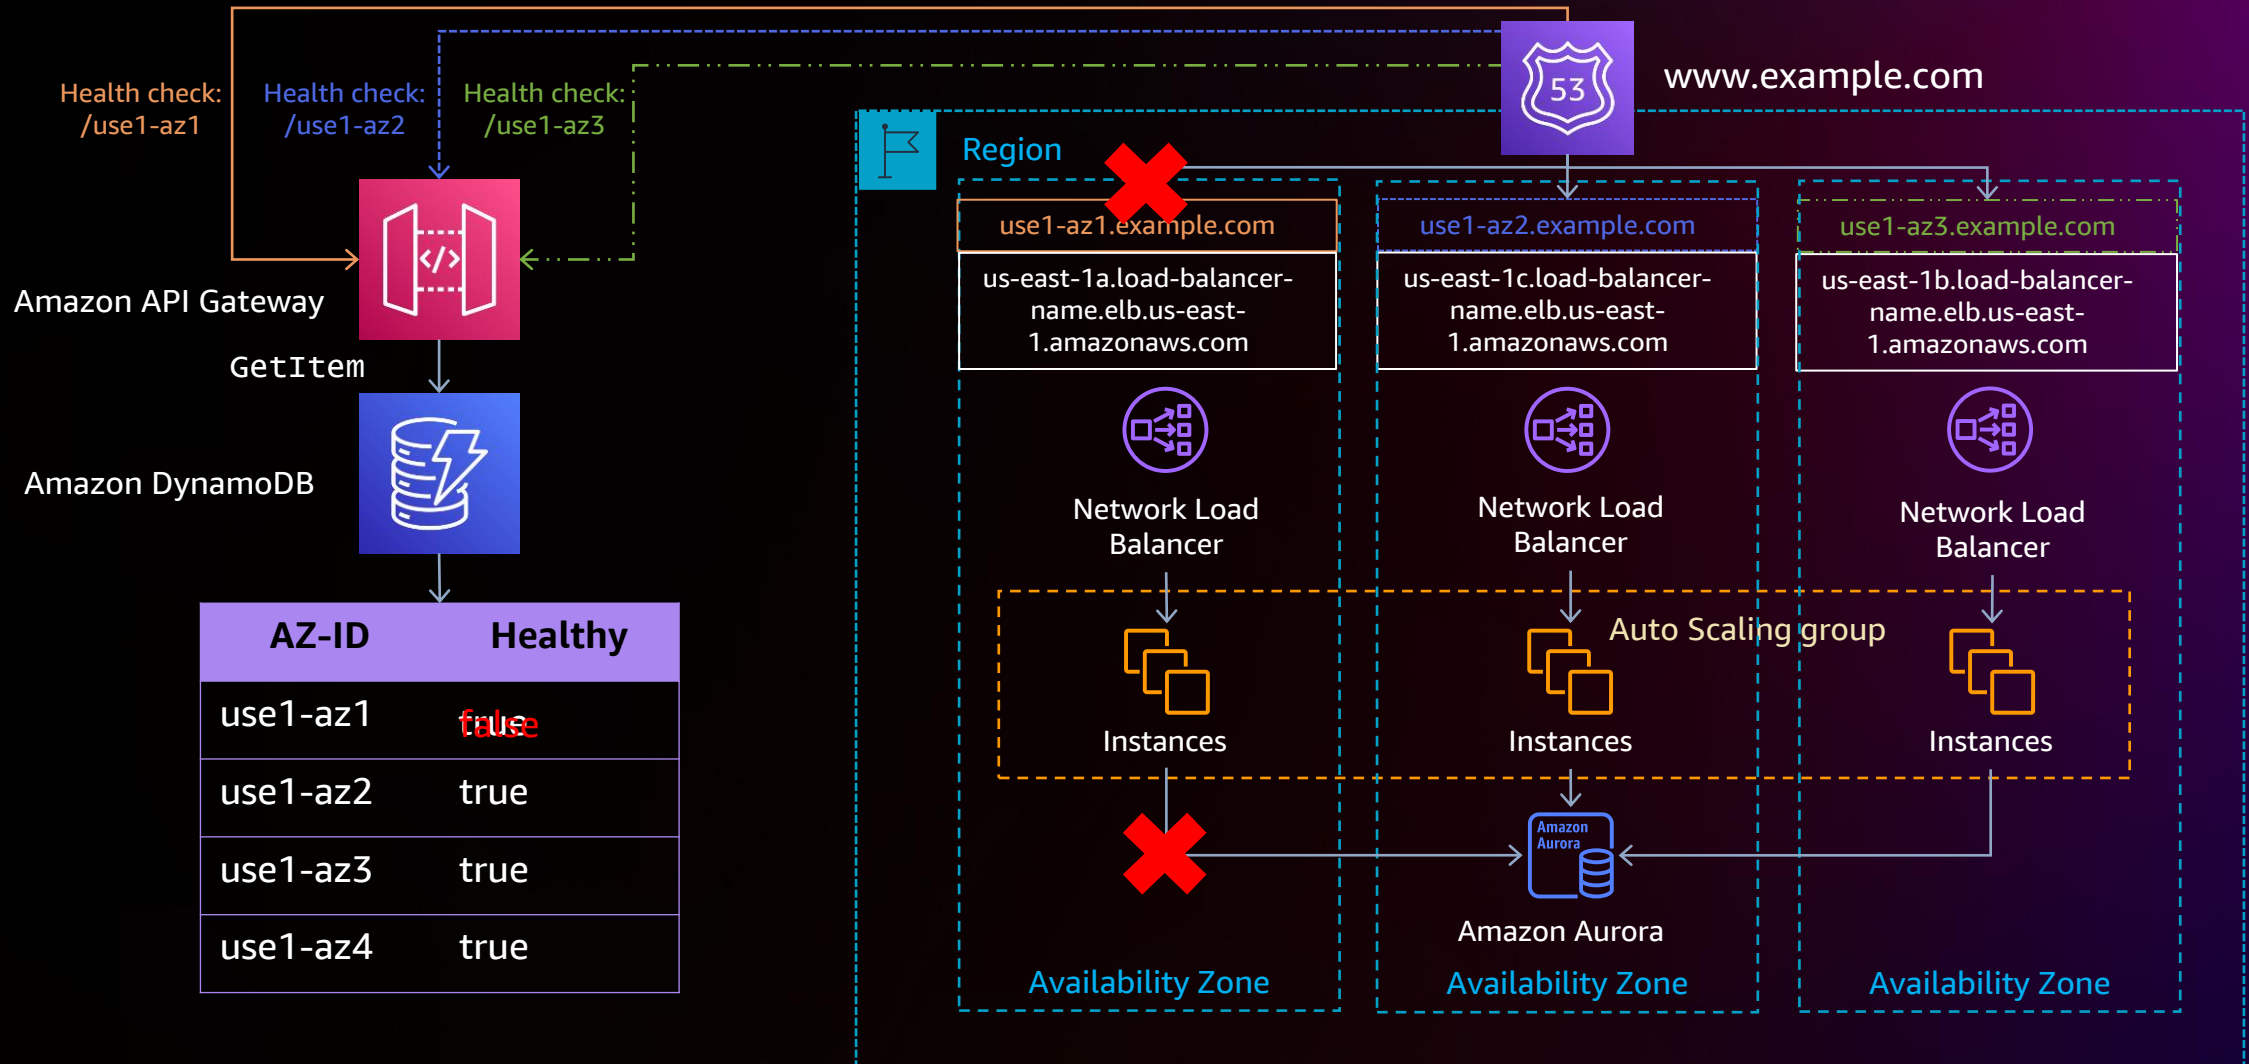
Health check: /use1-az1

Health check: /use1-az2

Health check: /use1-az3

www.example.com

Region

Amazon API Gateway

GetItem

Amazon DynamoDB

| AZ-ID | Healthy |
|---|---|
| use1-az1 | false |
| use1-az2 | true |
| use1-az3 | true |
| use1-az4 | true |

use1-az1.example.com

us-east-1a.load-balancer-name.elb.us-east-1.amazonaws.com

Network Load Balancer

Instances

Availability Zone

use1-az2.example.com

us-east-1c.load-balancer-name.elb.us-east-1.amazonaws.com

Network Load Balancer

Auto Scaling group

Instances

Amazon Aurora

Amazon Aurora

Availability Zone

use1-az3.example.com

us-east-1b.load-balancer-name.elb.us-east-1.amazonaws.com

Network Load Balancer

Instances

Availability Zone